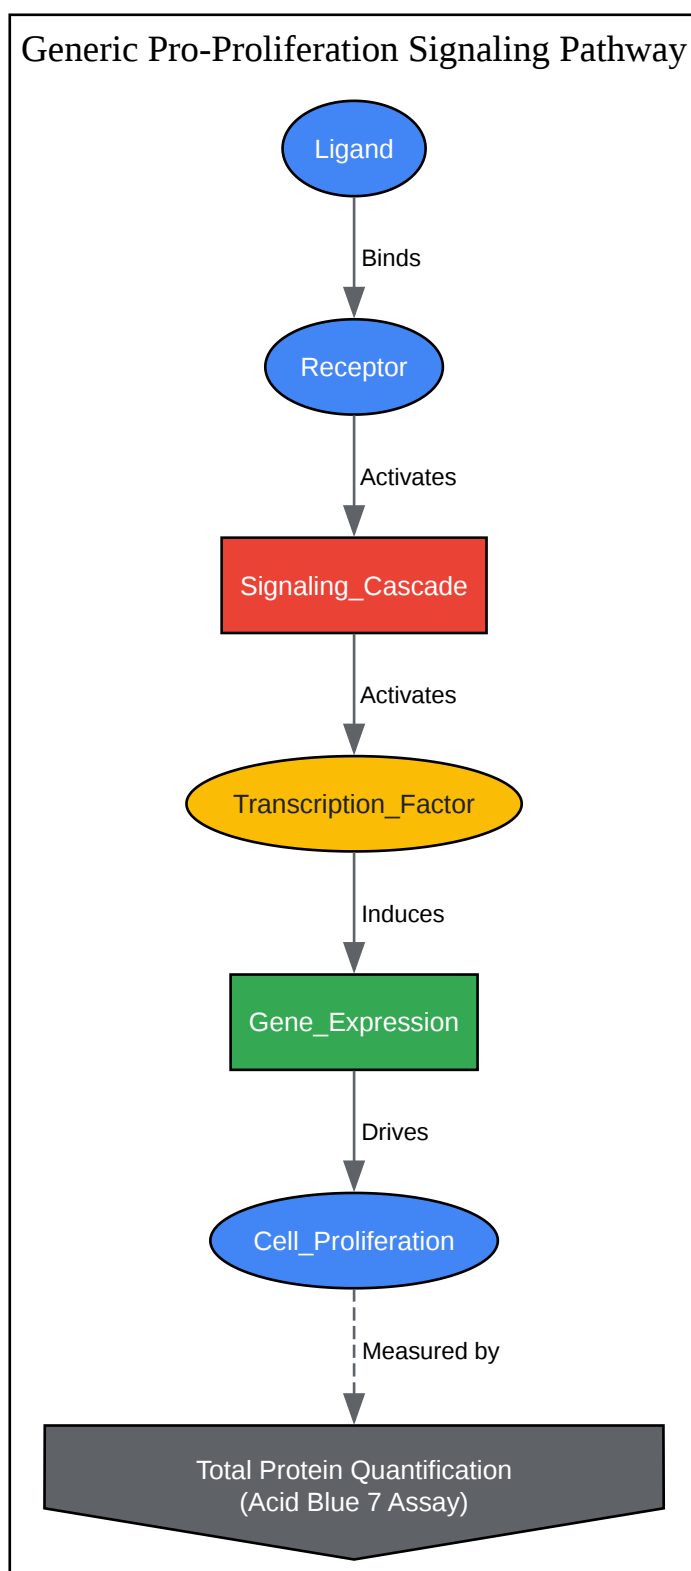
Generic Pro-Proliferation Signaling Pathway

Ligand

Binds

Receptor

Activates

Signaling_Cascade

Activates

Transcription_Factor

Induces

Gene_Expression

Drives

Cell_Proliferation

Measured by

Total Protein Quantification
(Acid Blue 7 Assay)